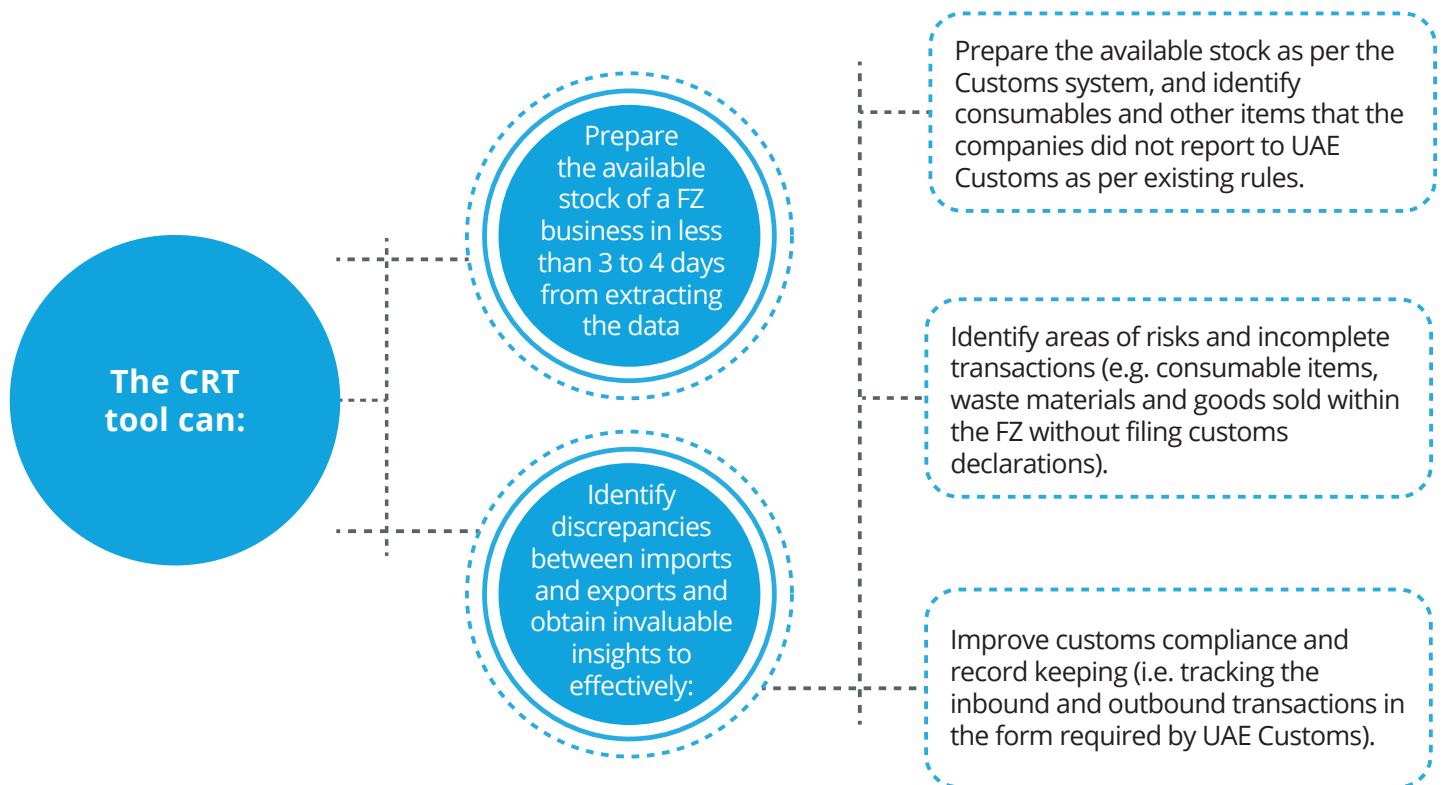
The CRT tool can:

Prepare the available stock of a FZ business in less than 3 to 4 days from extracting the data

Identify discrepancies between imports and exports and obtain invaluable insights to effectively:

Prepare the available stock as per the Customs system, and identify consumables and other items that the companies did not report to UAE Customs as per existing rules.

Identify areas of risks and incomplete transactions (e.g. consumable items, waste materials and goods sold within the FZ without filing customs declarations).

Improve customs compliance and record keeping (i.e. tracking the inbound and outbound transactions in the form required by UAE Customs).